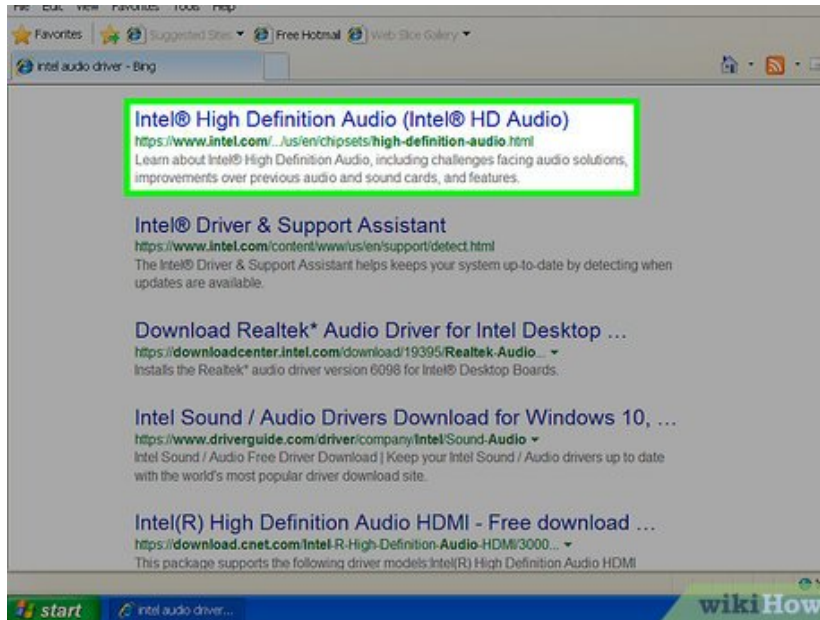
File Edit View Favorites Tools Help

Favorites Suggested Sites Free Hotmail Web Slice Gallery

intel audio driver - Bing

Intel® High Definition Audio (Intel® HD Audio)
https://www.intel.com/.../us/en/chipsets/high-definition-audio.html
Learn about Intel® High Definition Audio, including challenges facing audio solutions, improvements over previous audio and sound cards, and features.

Intel® Driver & Support Assistant
https://www.intel.com/content/www/us/en/support/detect.html
The Intel® Driver & Support Assistant helps keeps your system up-to-date by detecting when updates are available.

Download Realtek* Audio Driver for Intel Desktop …
https://downloadcenter.intel.com/download/19395/Realtek-Audio...
Installs the Realtek* audio driver version 6098 for Intel® Desktop Boards.

Intel Sound / Audio Drivers Download for Windows 10, …
https://www.driverguide.com/driver/company/Intel/Sound-Audio
Intel Sound / Audio Free Driver Download | Keep your Intel Sound / Audio drivers up to date with the world's most popular driver download site.

Intel(R) High Definition Audio HDMI - Free download …
https://download.cnet.com/Intel-R-High-Definition-Audio-HDMI/3000...
This package supports the following driver models:Intel(R) High Definition Audio HDMI

start intel audio driver...

wikiHow